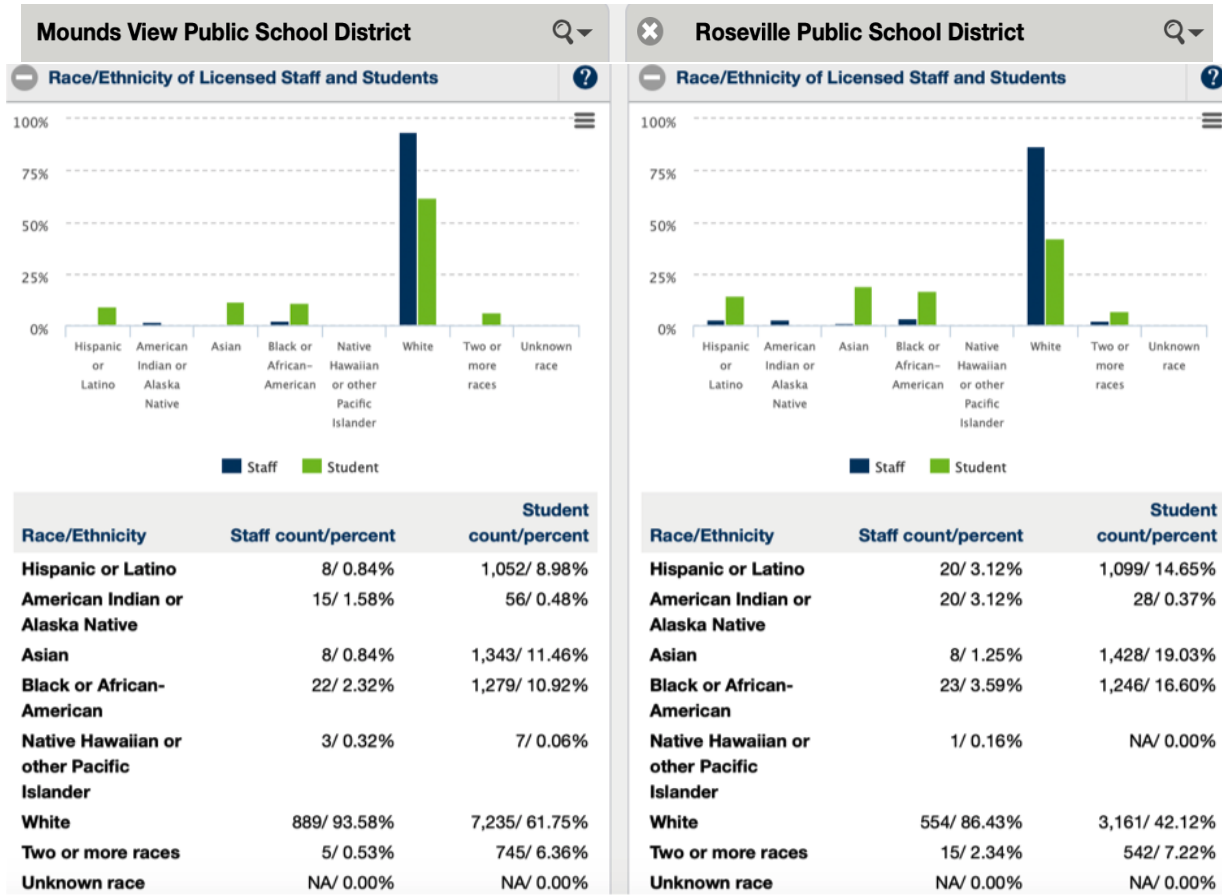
Mounds View Public School District

Race/Ethnicity of Licensed Staff and Students

100%
75%
50%
25%
0%

Hispanic or Latino | American Indian or Alaska Native | Asian | Black or African-American | Native Hawaiian or other Pacific Islander | White | Two or more races | Unknown race

Staff Student

| Race/Ethnicity | Staff count/percent | Student count/percent |
|---|---|---|
| Hispanic or Latino | 8/ 0.84% | 1,052/ 8.98% |
| American Indian or Alaska Native | 15/ 1.58% | 56/ 0.48% |
| Asian | 8/ 0.84% | 1,343/ 11.46% |
| Black or African-American | 22/ 2.32% | 1,279/ 10.92% |
| Native Hawaiian or other Pacific Islander | 3/ 0.32% | 7/ 0.06% |
| White | 889/ 93.58% | 7,235/ 61.75% |
| Two or more races | 5/ 0.53% | 745/ 6.36% |
| Unknown race | NA/ 0.00% | NA/ 0.00% |

Roseville Public School District

Race/Ethnicity of Licensed Staff and Students

100%
75%
50%
25%
0%

Hispanic or Latino | American Indian or Alaska Native | Asian | Black or African-American | Native Hawaiian or other Pacific Islander | White | Two or more races | Unknown race

Staff Student

| Race/Ethnicity | Staff count/percent | Student count/percent |
|---|---|---|
| Hispanic or Latino | 20/ 3.12% | 1,099/ 14.65% |
| American Indian or Alaska Native | 20/ 3.12% | 28/ 0.37% |
| Asian | 8/ 1.25% | 1,428/ 19.03% |
| Black or African-American | 23/ 3.59% | 1,246/ 16.60% |
| Native Hawaiian or other Pacific Islander | 1/ 0.16% | NA/ 0.00% |
| White | 554/ 86.43% | 3,161/ 42.12% |
| Two or more races | 15/ 2.34% | 542/ 7.22% |
| Unknown race | NA/ 0.00% | NA/ 0.00% |